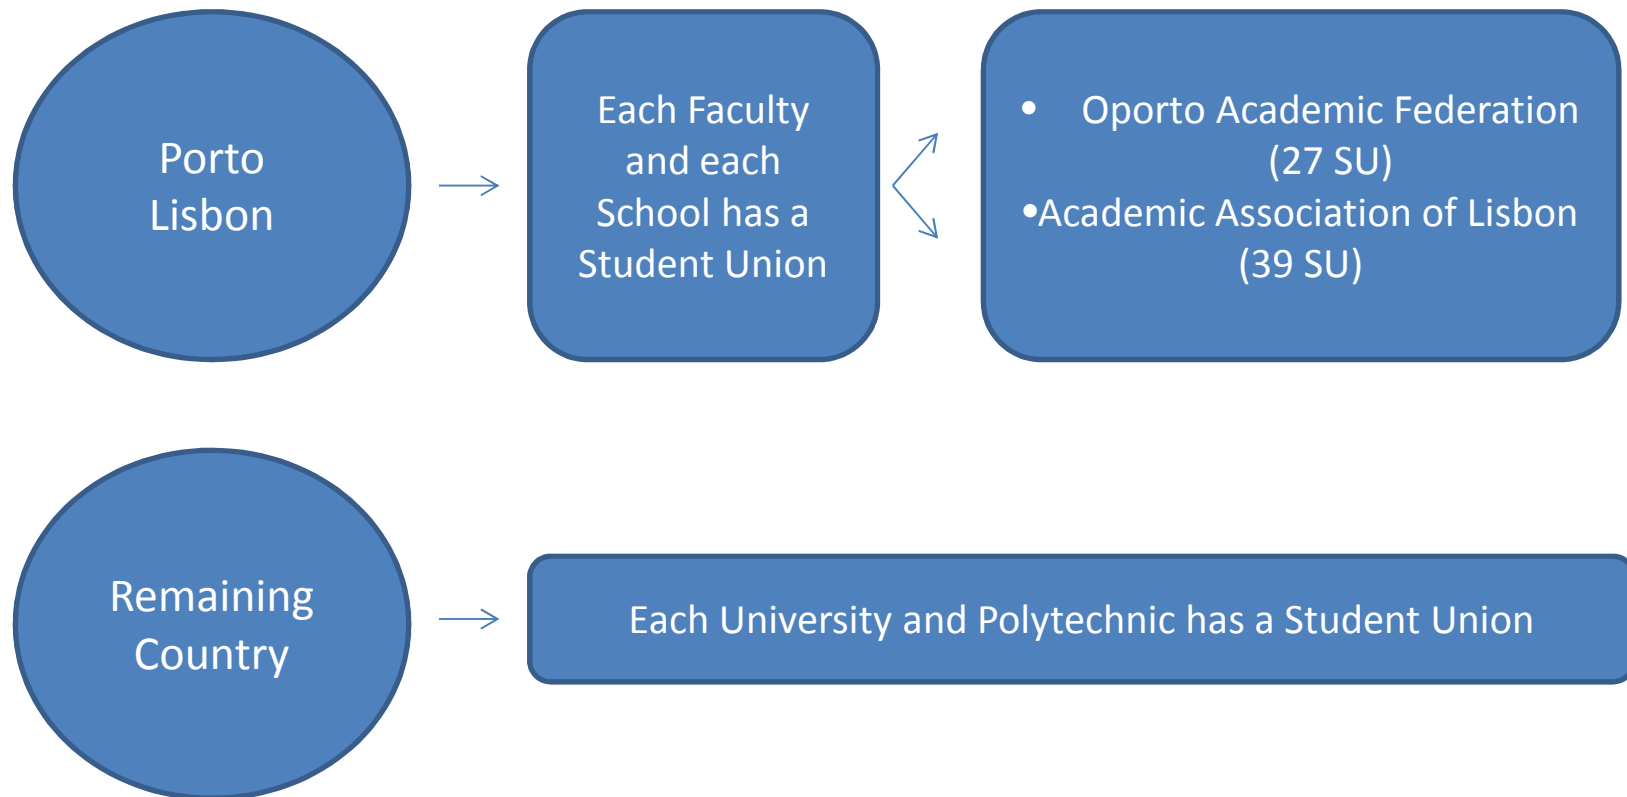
Porto
Lisbon

Each Faculty and each School has a Student Union

• Oporto Academic Federation (27 SU)
•Academic Association of Lisbon (39 SU)

Remaining Country

Each University and Polytechnic has a Student Union